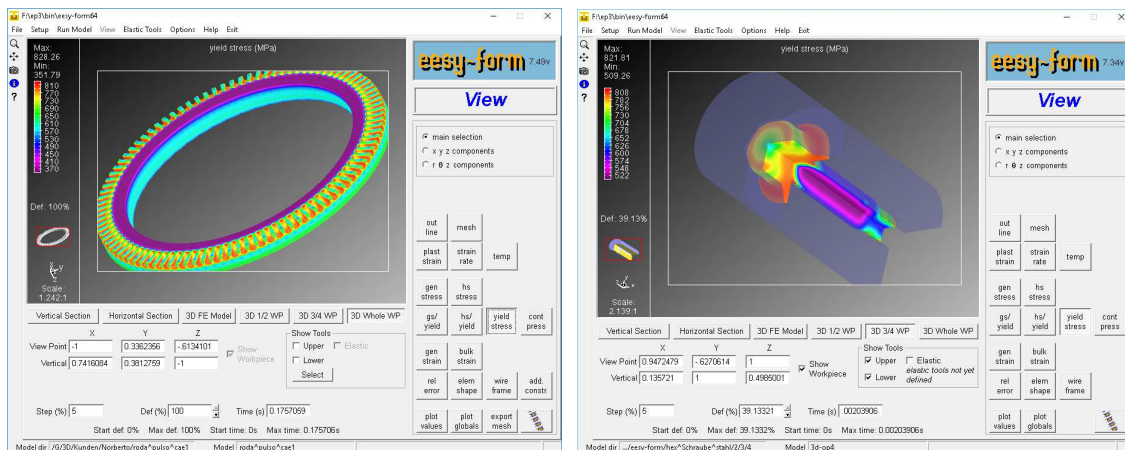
F:\ep3\bin\eesy-form64

File Setup Run Model View Elastic Tools Options Help Exit

yield stress (MPa)

Max: 828.26
Min: 351.79

810
770
730
690
650
610
570
530
490
450
410
370

Def: 100%

Scale: 1.242:1

eesy~form 7.49v

View

main selection
x y z components
r θ z components

out line | mesh
plast strain | strain rate | temp
gen stress | hs stress
gs/ yield | hs/ yield | yield stress | cont press
gen strain | bulk strain
rel error | elem shape | wire frame | add. constr
plot values | plot globals | export mesh

Vertical Section | Horizontal Section | 3D FE Model | 3D 1/2 WP | 3D 3/4 WP | 3D Whole WP

X Y Z
View Point -1 | 0.3362356 | -.6134101
Vertical 0.7416084 | 0.3812759 | -1

Show Workpiece

Show Tools
Upper Elastic
Lower
Select

Step (%) 5 Def (%) 100 Time (s) 0.1757059

Start def: 0% Max def: 100% Start time: 0s Max time: 0.175706s

Model dir /G/3D/Kunden/Norberto/roda^pulso^cse1 Model roda^pulso^cse1

F:\ep3\bin\eesy-form64

File Setup Run Model View Elastic Tools Options Help Exit

yield stress (MPa)

Max: 821.81
Min: 509.26

808
782
756
730
704
678
652
626
600
574
548
522

Def: 39.13%

Scale: 2.139:1

eesy~form 7.34v

View

main selection
x y z components
r θ z components

out line | mesh
plast strain | strain rate | temp
gen stress | hs stress
gs/ yield | hs/ yield | yield stress | cont press
gen strain | bulk strain
rel error | elem shape | wire frame
plot values | plot globals

Vertical Section | Horizontal Section | 3D FE Model | 3D 1/2 WP | 3D 3/4 WP | 3D Whole WP

X Y Z
View Point 0.9472479 | -.6270614 | 1
Vertical 0.135721 | 1 | 0.4985001

Show Workpiece

Show Tools
Upper Elastic
Lower
elastic tools not yet defined

Step (%) 5 Def (%) 39.13321 Time (s) .00203906

Start def: 0% Max def: 39.1332% Start time: 0s Max time: 0.00203906s

Model dir ...eesy-form/hes^Schraube^stahl/2/3/4 Model 3d-op4